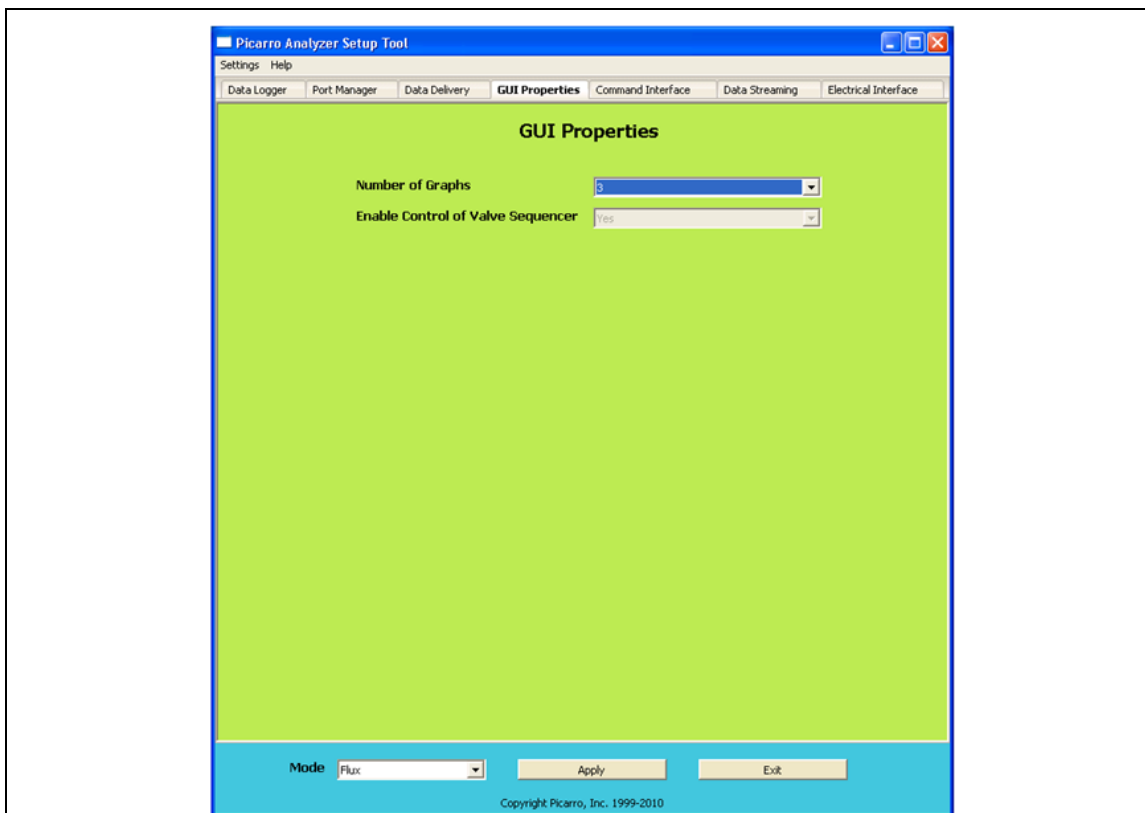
Picarro Analyzer Setup Tool

Settings Help

Data Logger | Port Manager | Data Delivery | GUI Properties | Command Interface | Data Streaming | Electrical Interface

GUI Properties

Number of Graphs 3

Enable Control of Valve Sequencer Yes

Mode Flux

Apply

Exit

Copyright Picarro, Inc. 1999-2010